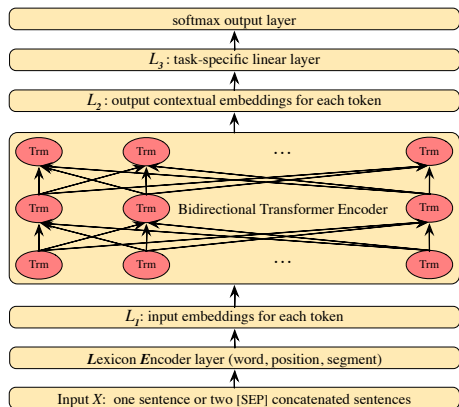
softmax output layer

$L_3$: task-specific linear layer

$L_2$: output contextual embeddings for each token

Trm

Trm

…

Trm

Trm

Trm

Bidirectional Transformer Encoder

Trm

Trm

Trm

…

Trm

$L_1$: input embeddings for each token

Lexicon Encoder layer (word, position, segment)

Input $X$: one sentence or two [SEP] concatenated sentences